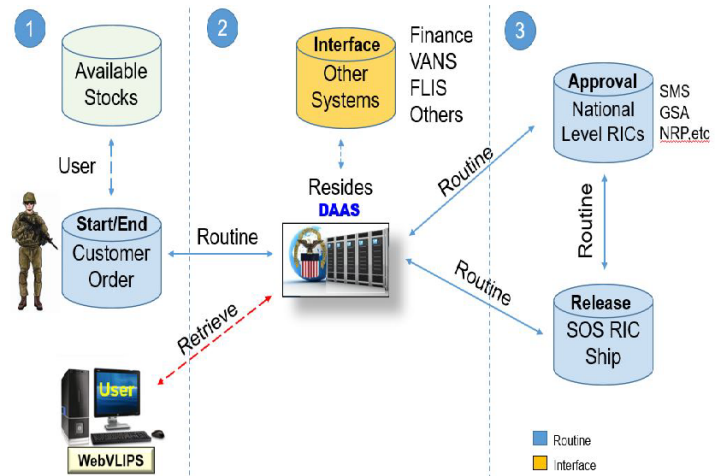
1

Available Stocks

User

Start/End
Customer Order

Routine

Retrieve

User

WebVLIPS

2

Interface
Other Systems

Finance
VANS
FLIS
Others

Resides
DAAS

3

Approval
National Level RICs

SMS
GSA
NRP,etc

Routine

Routine

Routine

Release
SOS RIC
Ship

Routine
Interface